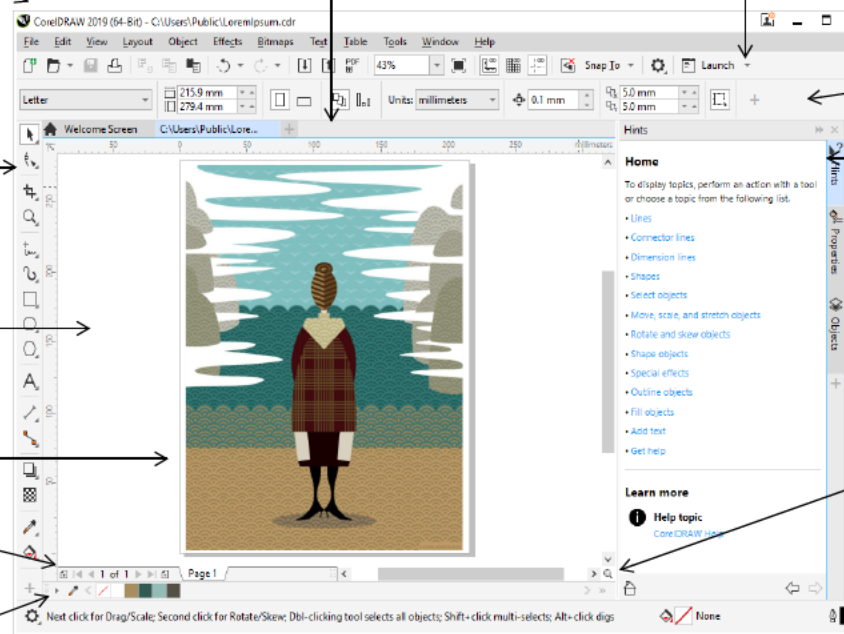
CorelDRAW 2019 (64-Bit) - C:\Users\Public\LoremIpsum.cdr

File Edit View Layout Object Effects Bitmaps Text Table Tools Window Help

43%

Snap To

Launch

Letter

215.9 mm

279.4 mm

Units: millimeters

0.1 mm

5.0 mm

5.0 mm

Welcome Screen

C:\Users\Public\Lore...

millimeters

Hints

Home

To display topics, perform an action with a tool or choose a topic from the following list.

• Lines

• Connector lines

• Dimension lines

• Shapes

• Select objects

• Move, scale, and stretch objects

• Rotate and skew objects

• Shape objects

• Special effects

• Outline objects

• Fill objects

• Add text

• Get help

Learn more

Help topic

CorelDRAW Help

Hints

Properties

Objects

1 of 1

Page 1

Next click for Drag/Scale; Second click for Rotate/Skew; Dbl-clicking tool selects all objects; Shift+click multi-selects; Alt+click digs

None